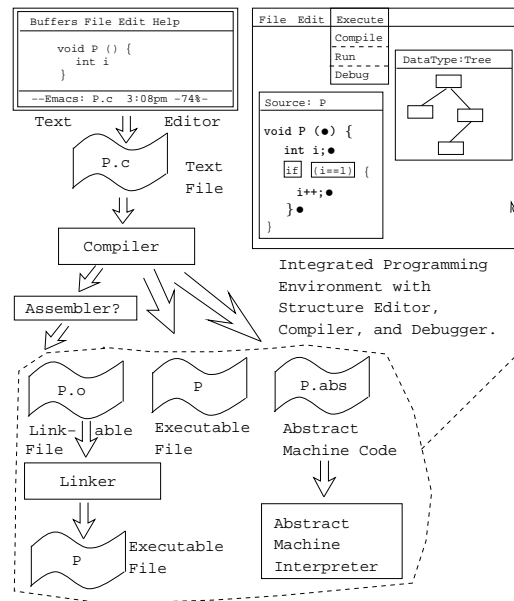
Buffers File Edit Help

void P () {
int i
}

--Emacs: P.c 3:08pm -74%-

Text Editor

P.c

Text File

Compiler

Assembler?

P.o

Link-able File

P

Executable File

P.abs

Abstract Machine Code

Linker

P

Executable File

Abstract Machine Interpreter

File Edit Execute

Compile

Run

Debug

DataType:Tree

Source: P

void P (●) {
int i;●
if (i==1) {
i++;●
}●
}

Integrated Programming Environment with Structure Editor, Compiler, and Debugger.